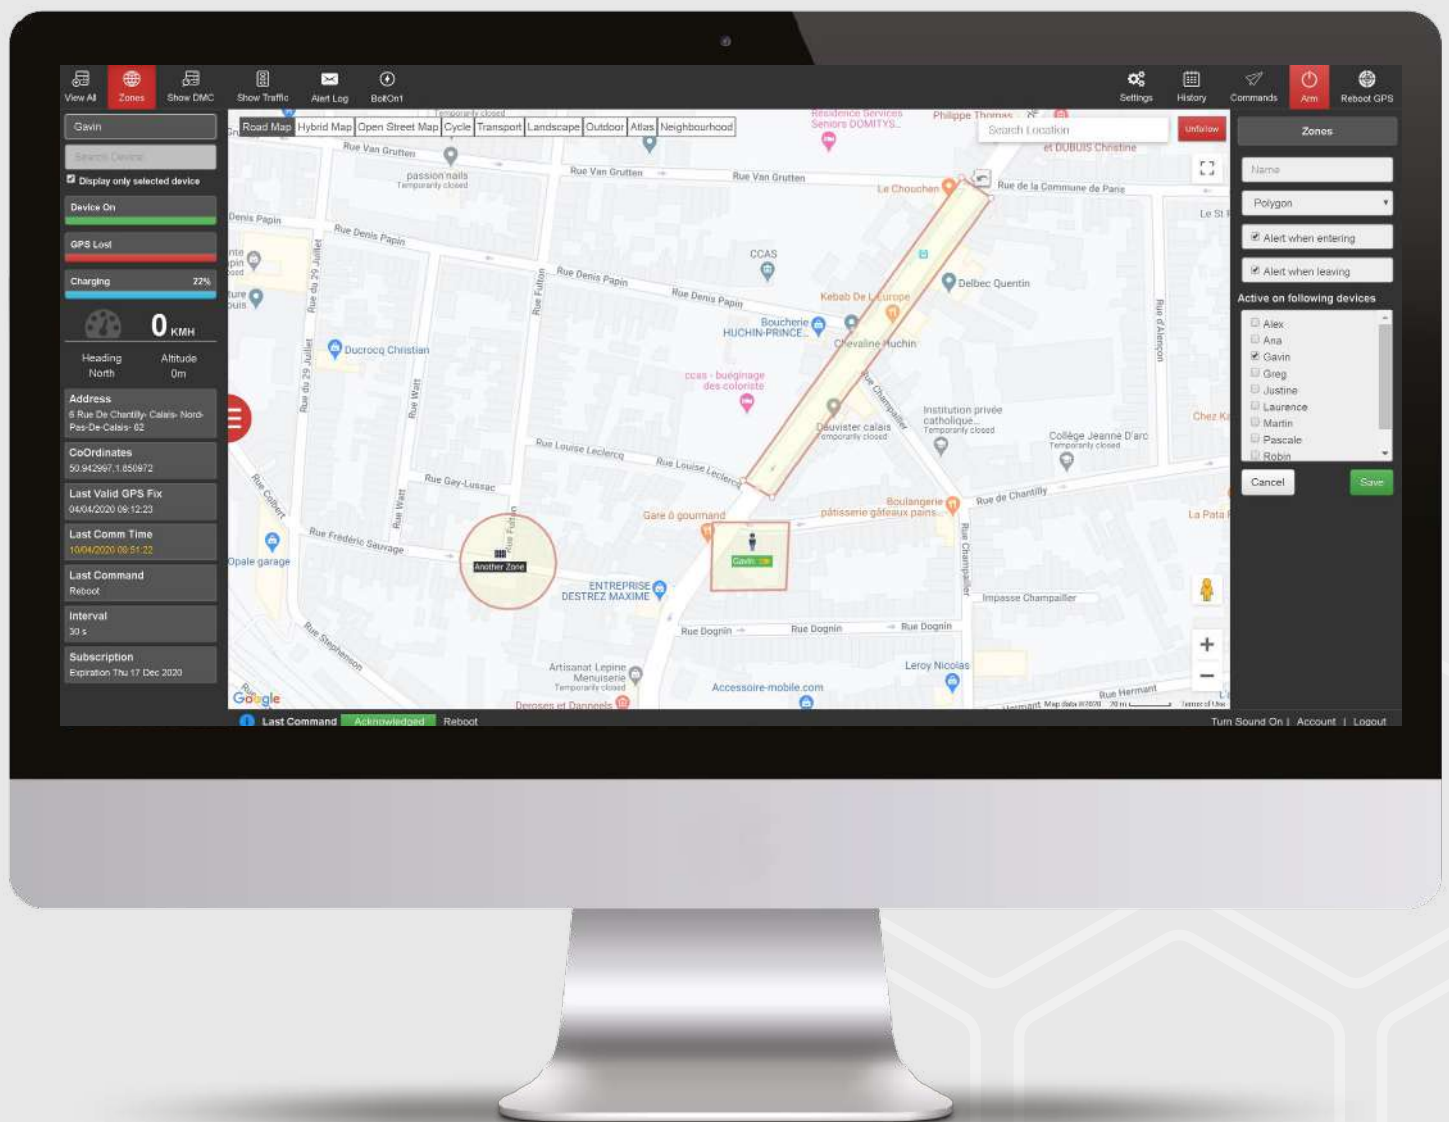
View All
Zones
Show DMC
Show Traffic
Alert Log
BoltOn1
Settings
History
Commands
Arm
Reboot GPS

Gavin
Search Device
Display only selected device
Device On
GPS Lost
Charging 72%
0 KMH
Heading North
Altitude 0m
Address
6 Rue De Chantilly- Calais- Nord-Pas-De-Calais- 62
CoOrdinates
50.942997,1.850972
Last Valid GPS Fix
04/04/2020 09:12:23
Last Comm Time
10/04/2020 09:51:22
Last Command
Reboot
Interval
30 s
Subscription
Expiration Thu 17 Dec 2020

Road Map | Hybrid Map | Open Street Map | Cycle | Transport | Landscape | Outdoor | Atlas | Neighbourhood
Search Location
Unfollow

Rue Van Grutten
passion nails
Temporarily closed
Rue Denis Papin
Rue du 29 Juillet
Rue Fulton
CCAS
Le Chouchen
Rue de la Commune de Paris
Delbec Quentin
Kebab De L'Europe
Boucherie HUCHIN-PRINCE
Chevaline Huchin
Ducrocq Christian
Rue Watt
ccas - bueginage des coloriste
Rue Champailler
Institution privée catholique...
Temporarily closed
Dauvister calais
Temporarily closed
Collège Jeanne D'arc
Temporarily closed
Rue Louise Leclercq
Rue Gay-Lussac
Rue Colbert
Rue Frédéric Sauvage
Another Zone
Gare ô gourmand
Gavin
Boulangerie pâtisserie gâteaux pains
Rue de Chantilly
Opale garage
ENTREPRISE DESTREZ MAXIME
Impasse Champailler
Rue Dognin
Rue Stephenson
Artisanat Lepine Menuiserie
Temporarily closed
Leroy Nicolas
Accessoire-mobile.com
Rue Hermant
Residence Services Seniors DOMITYS
Philippe Thomas
et DUBUIS Christine
Google
Map data ©2020

Zones
Name
Polygon
Alert when entering
Alert when leaving
Active on following devices
Alex
Ana
Gavin
Greg
Justine
Laurence
Martin
Pascale
Robin
Cancel
Save

Last Command Acknowledged Reboot
Turn Sound On | Account | Logout